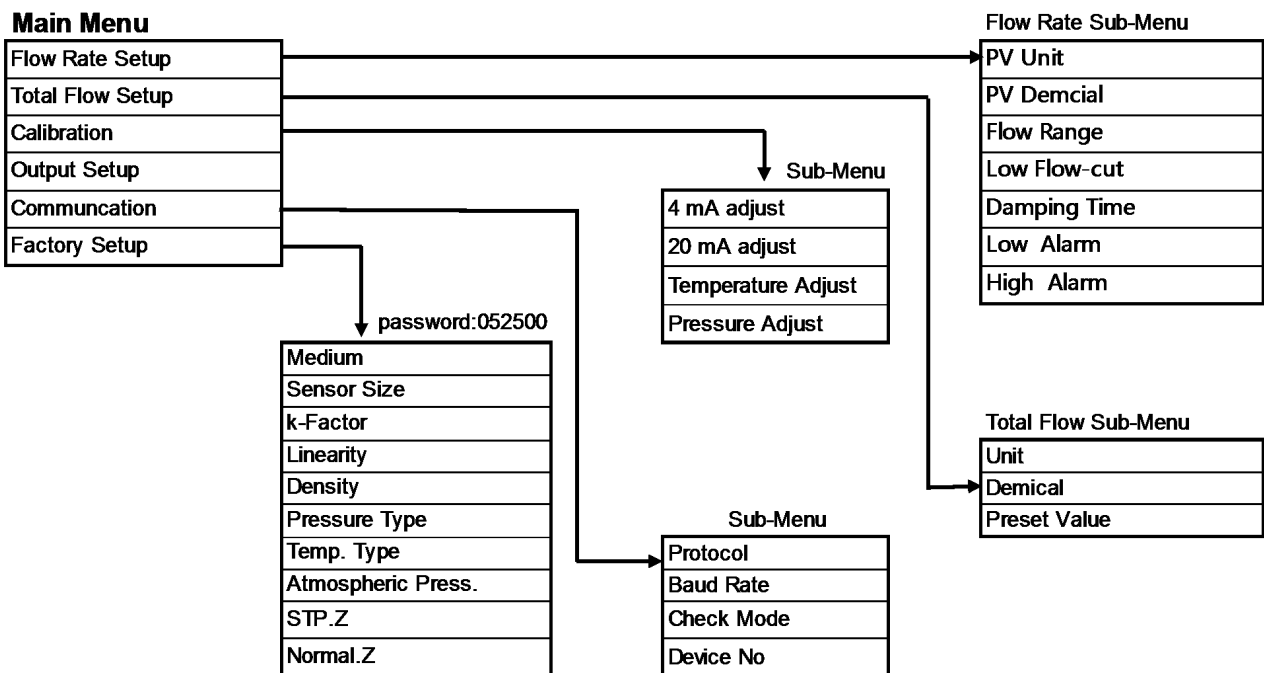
Main Menu

| Flow Rate Setup |
|---|
| Total Flow Setup |
| Calibration |
| Output Setup |
| Communcation |
| Factory Setup |

Flow Rate Sub-Menu

| PV Unit |
|---|
| PV Demcial |
| Flow Range |
| Low Flow-cut |
| Damping Time |
| Low Alarm |
| High Alarm |

Sub-Menu

| 4 mA adjust |
|---|
| 20 mA adjust |
| Temperature Adjust |
| Pressure Adjust |

password:052500

| Medium |
|---|
| Sensor Size |
| k-Factor |
| Linearity |
| Density |
| Pressure Type |
| Temp. Type |
| Atmospheric Press. |
| STP.Z |
| Normal.Z |

Total Flow Sub-Menu

| Unit |
|---|
| Demical |
| Preset Value |

Sub-Menu

| Protocol |
|---|
| Baud Rate |
| Check Mode |
| Device No |